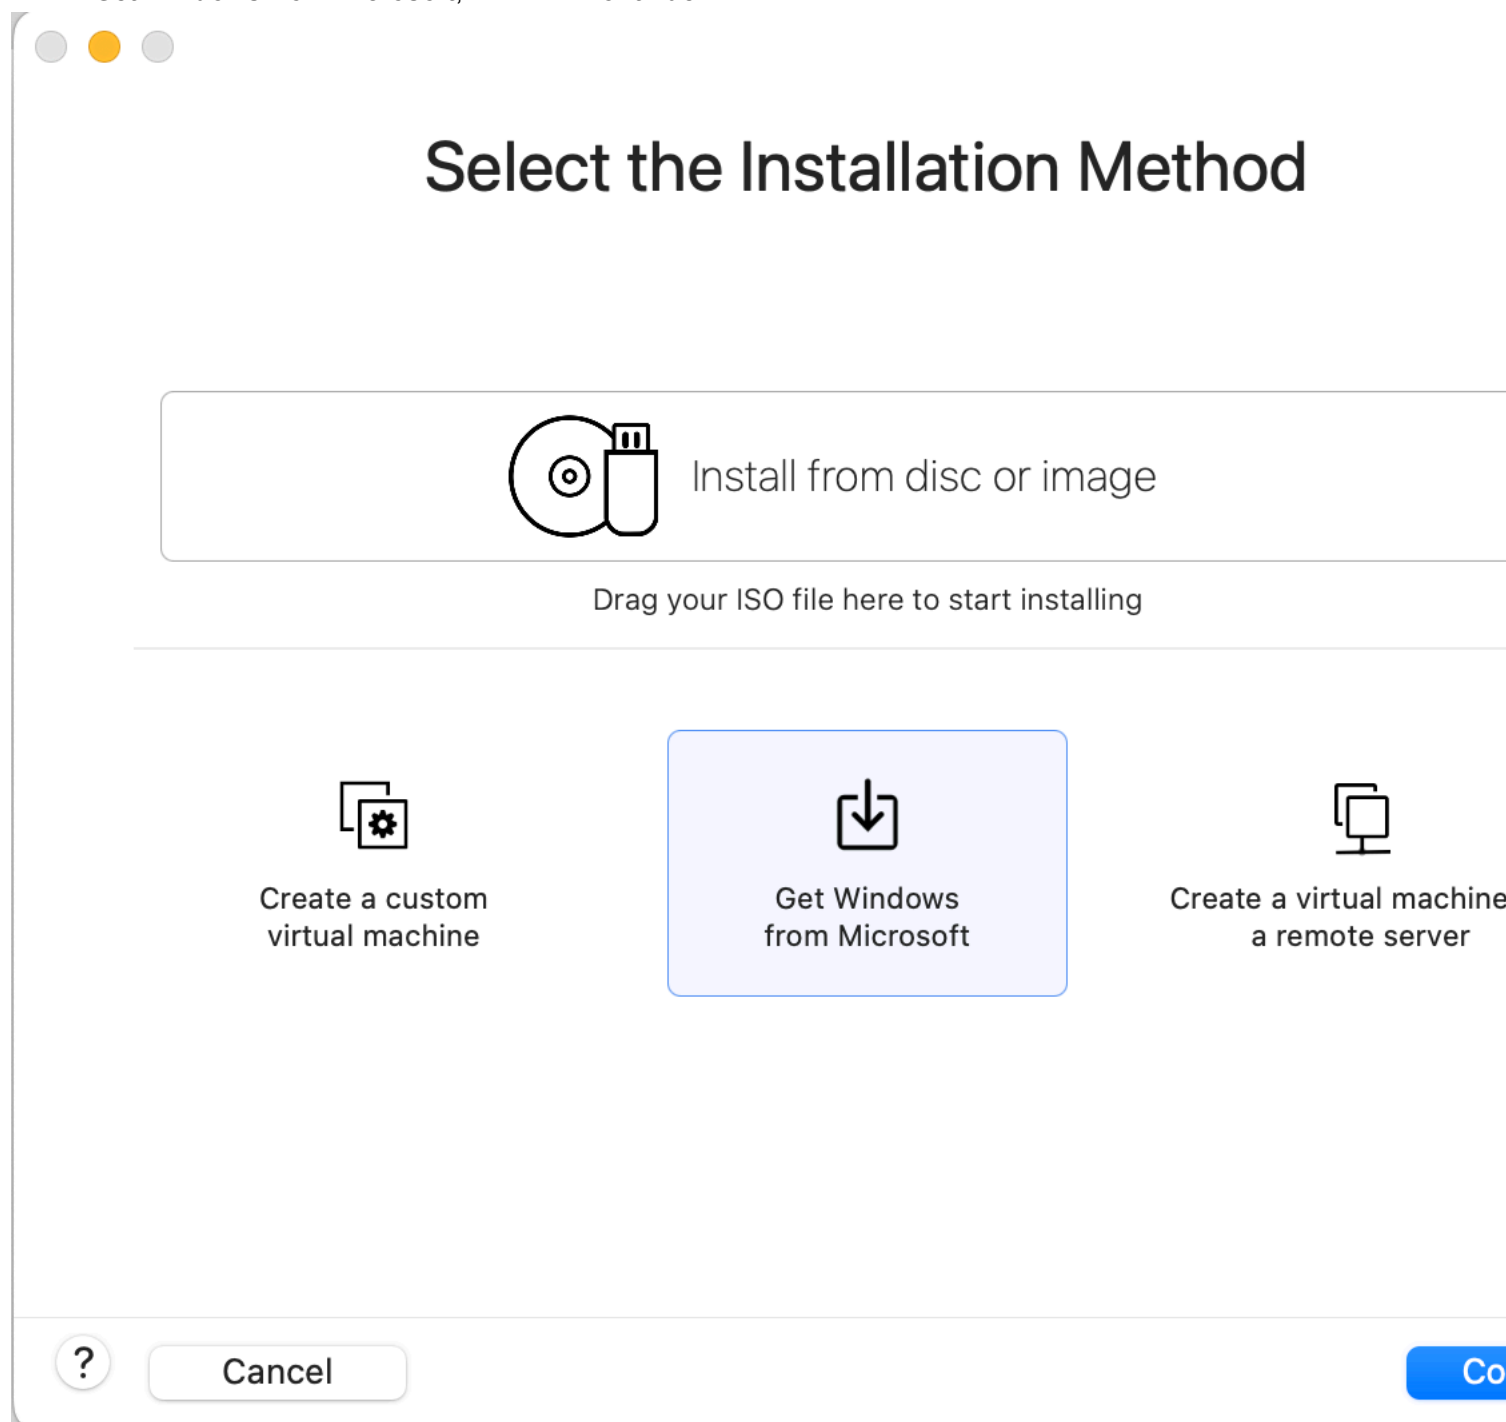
Select the Installation Method

Install from disc or image

Drag your ISO file here to start installing

Create a custom virtual machine

Get Windows from Microsoft

Create a virtual machine a remote server

?

Cancel

Co